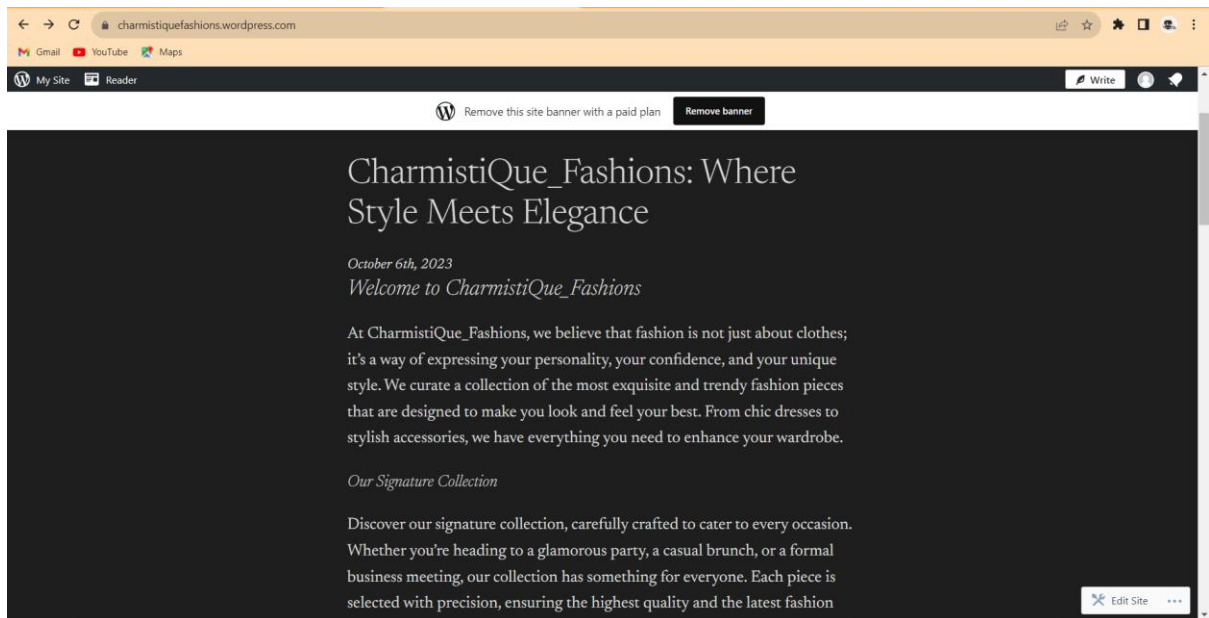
charmistiquefashions.wordpress.com

Gmail YouTube Maps

My Site Reader

Write

Remove this site banner with a paid plan Remove banner

CharmistiQue_Fashions: Where Style Meets Elegance

October 6th, 2023

Welcome to CharmistiQue_Fashions

At CharmistiQue_Fashions, we believe that fashion is not just about clothes; it's a way of expressing your personality, your confidence, and your unique style. We curate a collection of the most exquisite and trendy fashion pieces that are designed to make you look and feel your best. From chic dresses to stylish accessories, we have everything you need to enhance your wardrobe.

Our Signature Collection

Discover our signature collection, carefully crafted to cater to every occasion. Whether you're heading to a glamorous party, a casual brunch, or a formal business meeting, our collection has something for everyone. Each piece is selected with precision, ensuring the highest quality and the latest fashion

Edit Site